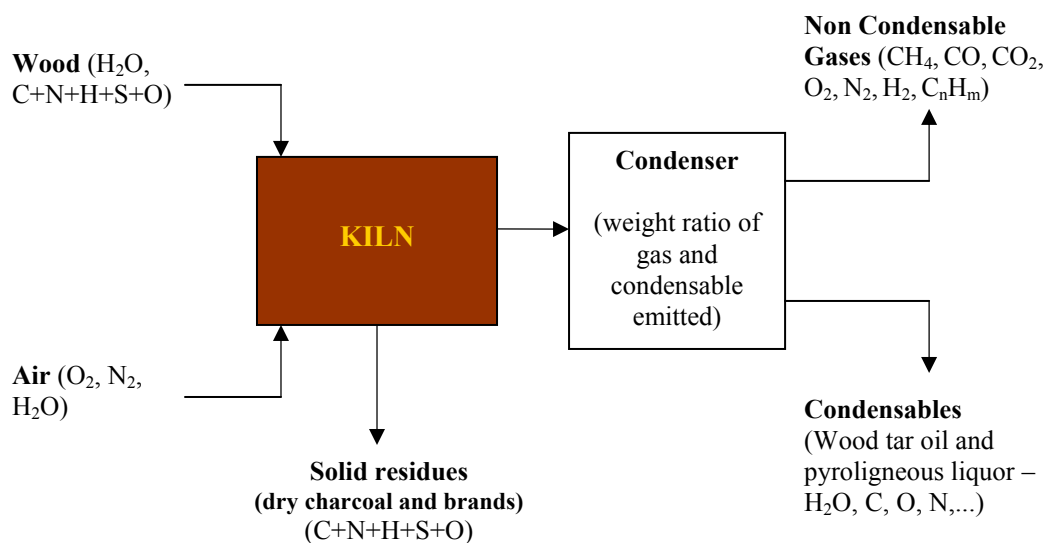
**Wood** ($H_2O$, C+N+H+S+O)

**Air** ($O_2$, $N_2$, $H_2O$)

KILN

**Solid residues (dry charcoal and brands)** (C+N+H+S+O)

**Condenser**

(weight ratio of gas and condensable emitted)

**Non Condensable Gases** ($CH_4$, CO, $CO_2$, $O_2$, $N_2$, $H_2$, $C_nH_m$)

**Condensables** (Wood tar oil and pyroligneous liquor – $H_2O$, C, O, N,...)